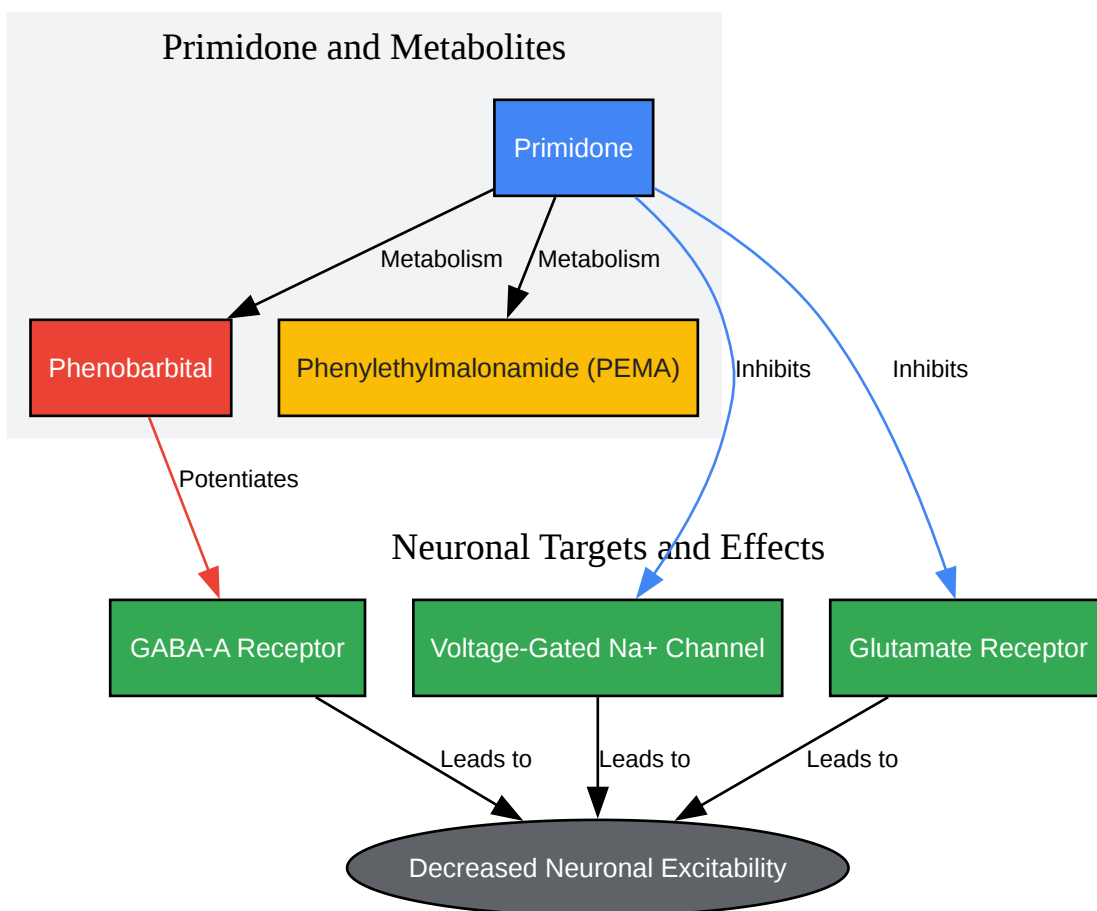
Primidone and Metabolites

Primidone

Metabolism

Metabolism

Phenobarbital

Phenylethylmalonamide (PEMA)

Inhibits

Inhibits

Potentiates

Neuronal Targets and Effects

GABA-A Receptor

Voltage-Gated Na+ Channel

Glutamate Receptor

Leads to

Leads to

Leads to

Decreased Neuronal Excitability